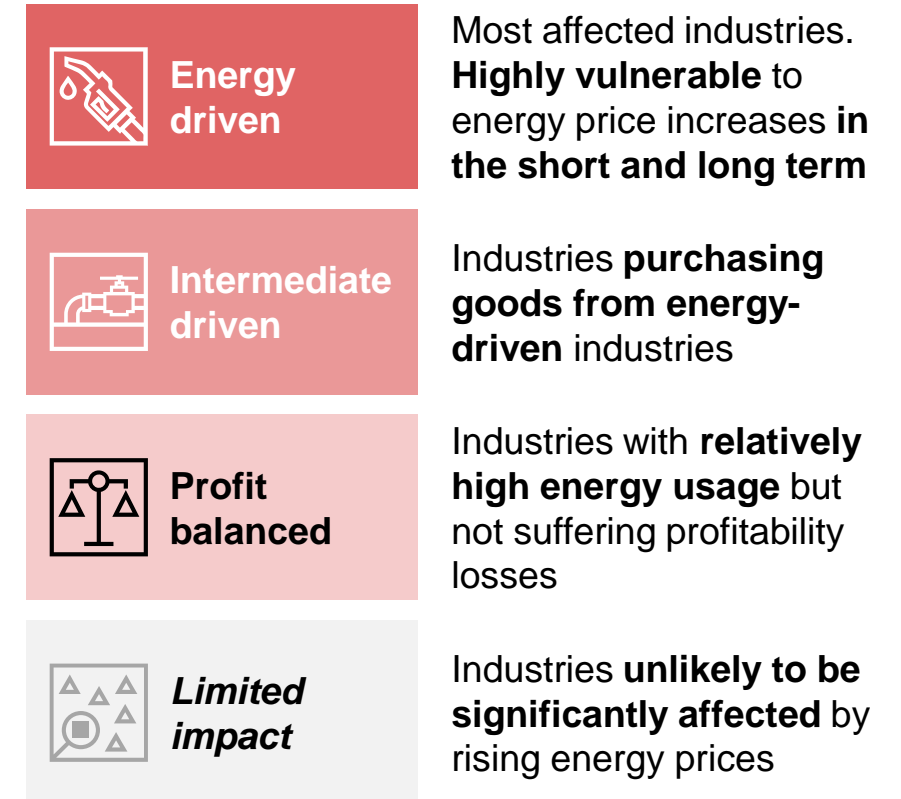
Energy driven

Most affected industries. Highly vulnerable to energy price increases in the short and long term

Intermediate driven

Industries purchasing goods from energy-driven industries

Profit balanced

Industries with relatively high energy usage but not suffering profitability losses

Limited impact

Industries unlikely to be significantly affected by rising energy prices